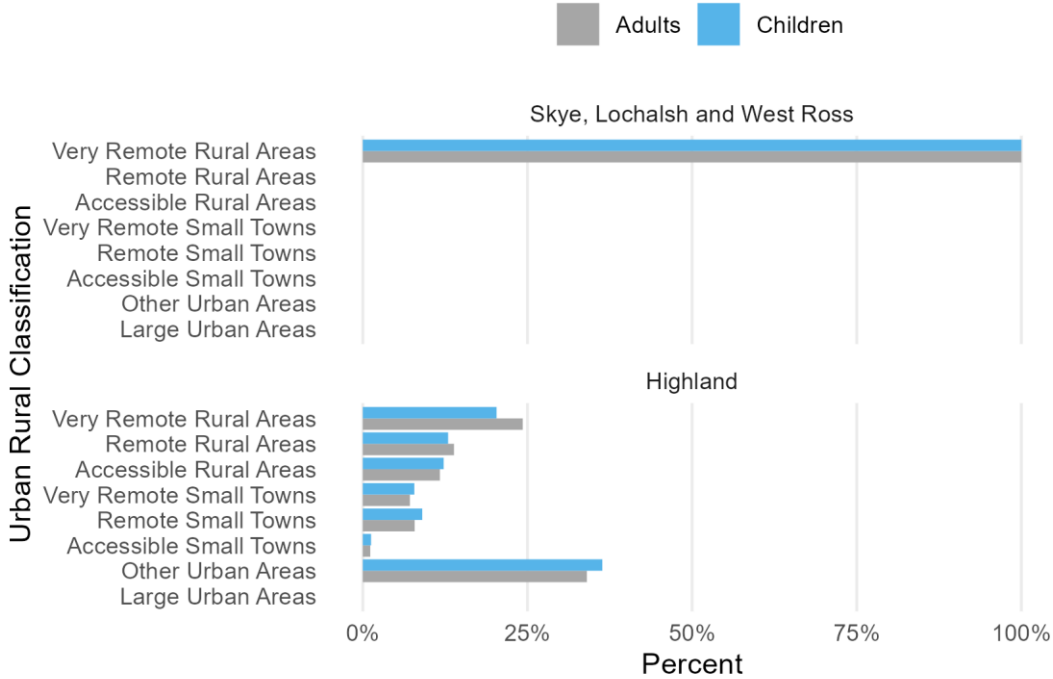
Adults Children

Urban Rural Classification

Skye, Lochalsh and West Ross

Very Remote Rural Areas
Remote Rural Areas
Accessible Rural Areas
Very Remote Small Towns
Remote Small Towns
Accessible Small Towns
Other Urban Areas
Large Urban Areas

Highland

Very Remote Rural Areas
Remote Rural Areas
Accessible Rural Areas
Very Remote Small Towns
Remote Small Towns
Accessible Small Towns
Other Urban Areas
Large Urban Areas

0% 25% 50% 75% 100%

Percent